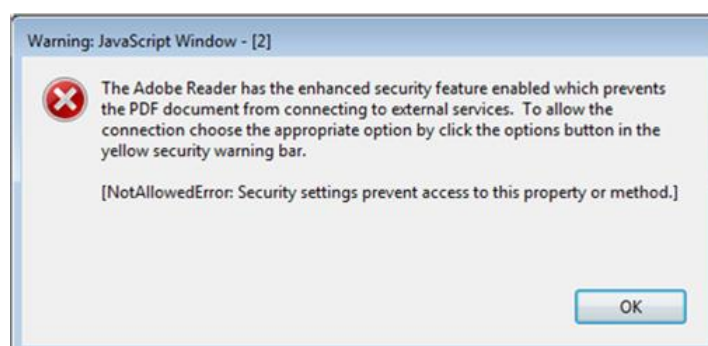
Warning: JavaScript Window - [2]

The Adobe Reader has the enhanced security feature enabled which prevents the PDF document from connecting to external services. To allow the connection choose the appropriate option by click the options button in the yellow security warning bar.

[NotAllowedError: Security settings prevent access to this property or method.]

OK